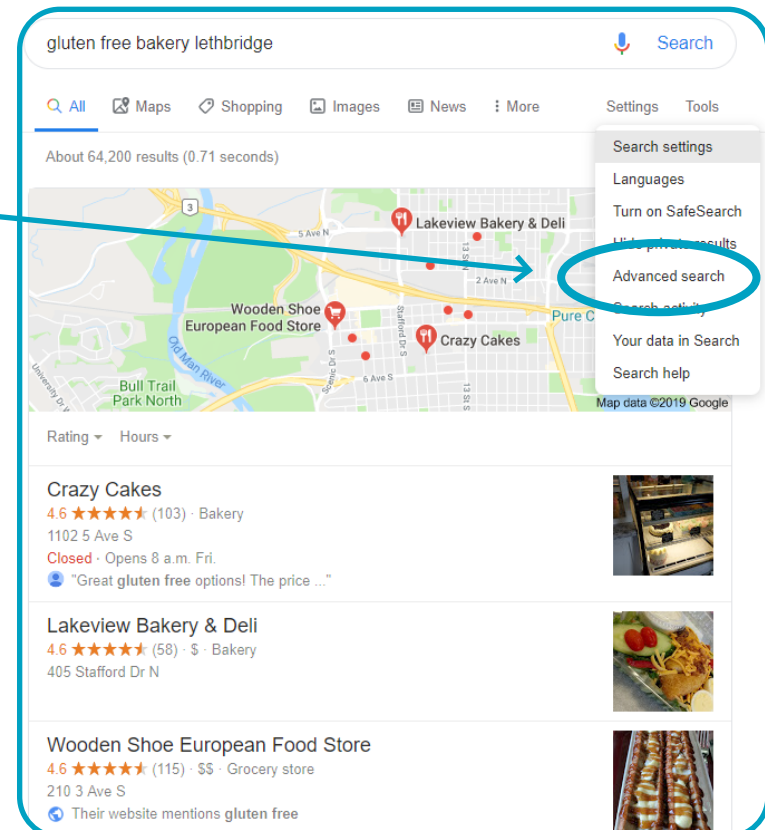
gluten free bakery lethbridge

Search

All Maps Shopping Images News More Settings Tools

About 64,200 results (0.71 seconds)

Search settings
Languages
Turn on SafeSearch
Hide private results
Advanced search
Search activity
Your data in Search
Search help

3
5 Ave N
Lakeview Bakery & Deli
13 St N
2 Ave N
Wooden Shoe European Food Store
Stafford Dr S
Pure C
Crazy Cakes
Old Man River
Scenic Dr S
6 Ave S
13 St S
University Dr W
Bull Trail Park North
Map data ©2019 Google

Rating Hours

Crazy Cakes
4.6 ★★★★★ (103) · Bakery
1102 5 Ave S
Closed · Opens 8 a.m. Fri.
"Great gluten free options! The price ..."

Lakeview Bakery & Deli
4.6 ★★★★★ (58) · $ · Bakery
405 Stafford Dr N

Wooden Shoe European Food Store
4.6 ★★★★★ (115) · $$ · Grocery store
210 3 Ave S
Their website mentions gluten free